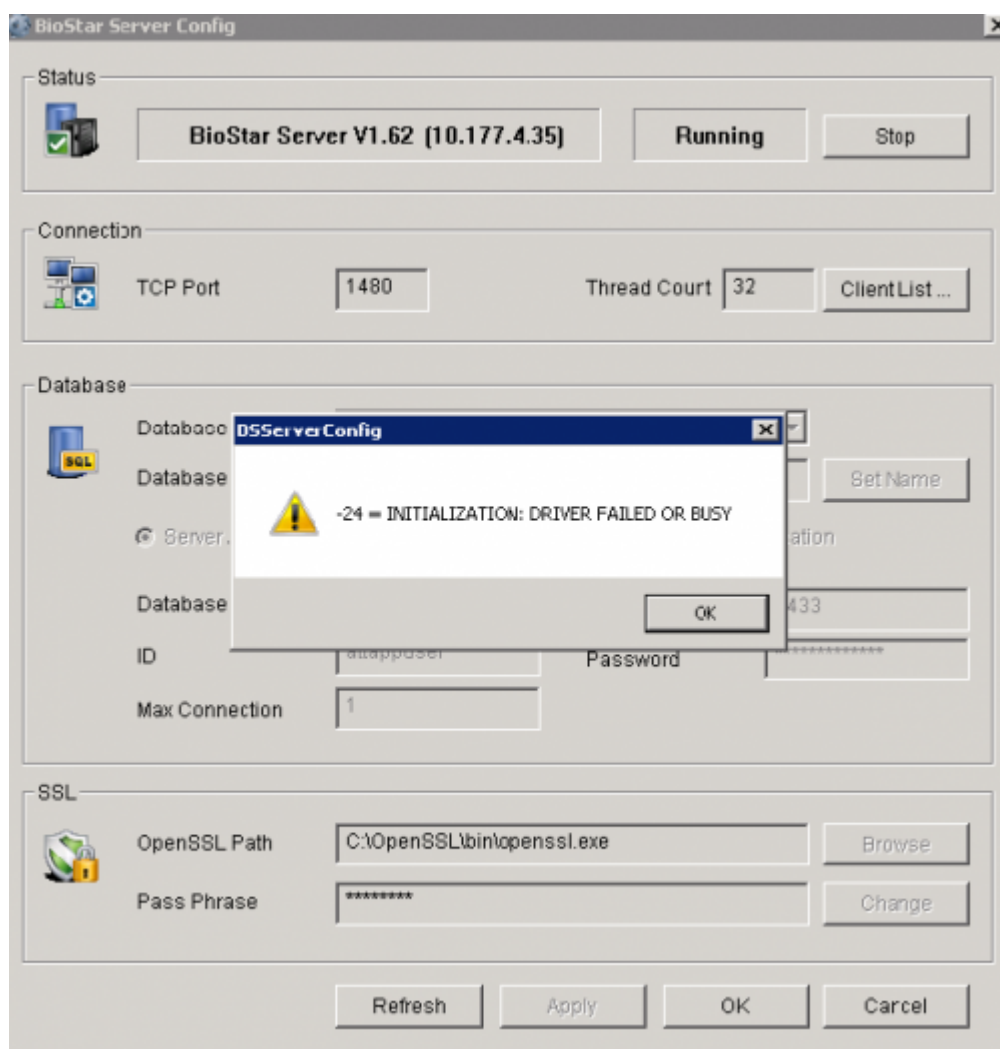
BioStar Server Config

Status

BioStar Server V1.62 (10.177.4.35)

Running

Stop

Connection

TCP Port

1480

Thread Court

32

Client List ...

Database

Database

Database

Server

ation

Database

433

ID

attappuser

Password

**************

Max Connection

1

Set Name

DSServerConfig

-24 = INITIALIZATION: DRIVER FAILED OR BUSY

OK

SSL

OpenSSL Path

C:\OpenSSL\bin\openssl.exe

Browse

Pass Phrase

********

Change

Refresh

Apply

OK

Cancel